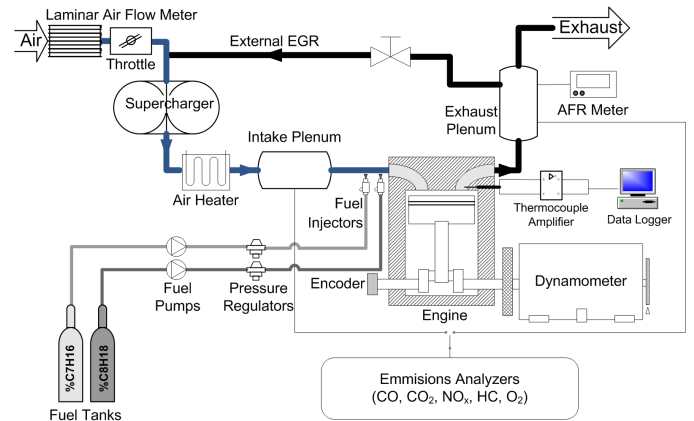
Laminar Air Flow Meter
Air
Throttle
External EGR
Exhaust
Supercharger
AFR Meter
Exhaust Plenum
Intake Plenum
Air Heater
Fuel Injectors
Thermocouple Amplifier
Data Logger
Fuel Pumps
Pressure Regulators
Encoder
Dynamometer
Engine
%C7H16
%C8H18
Fuel Tanks
Emmisions Analyzers
(CO, $CO_2$, $NO_x$, HC, $O_2$)